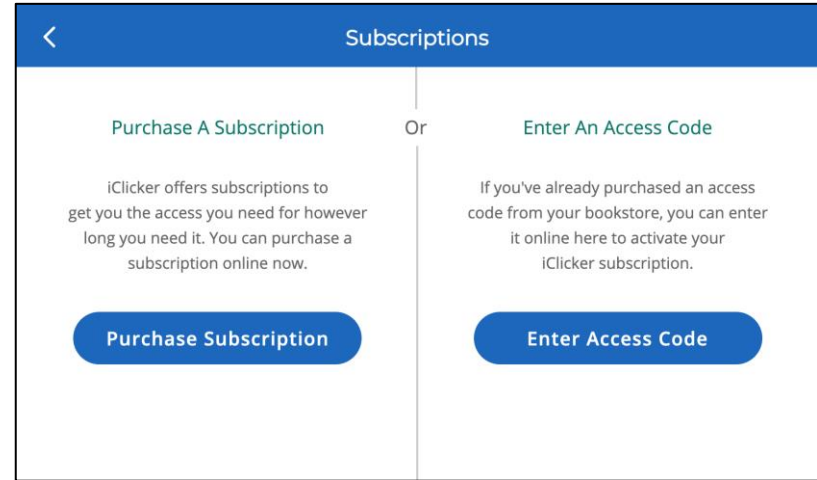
<

Subscriptions

Purchase A Subscription

iClicker offers subscriptions to get you the access you need for however long you need it. You can purchase a subscription online now.

Purchase Subscription

Or

Enter An Access Code

If you've already purchased an access code from your bookstore, you can enter it online here to activate your iClicker subscription.

Enter Access Code